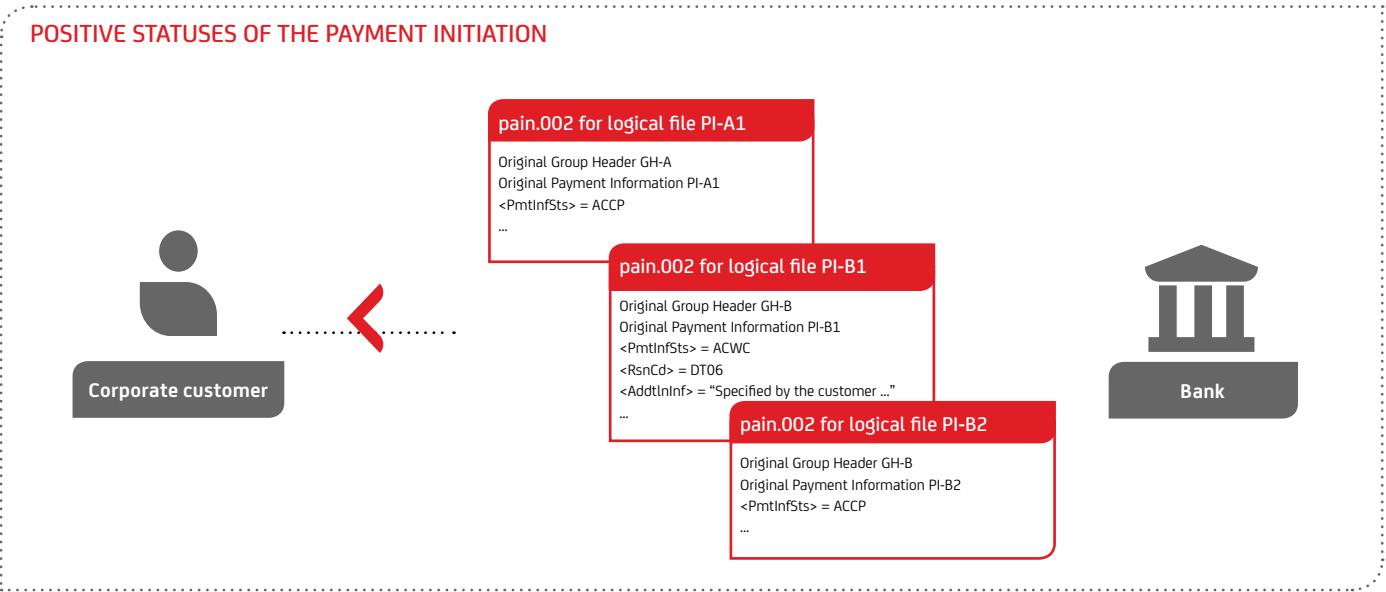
POSITIVE STATUSES OF THE PAYMENT INITIATION

pain.002 for logical file PI-A1

Original Group Header GH-A
Original Payment Information PI-A1
<PmtInfSts> = ACCP
...

pain.002 for logical file PI-B1

Original Group Header GH-B
Original Payment Information PI-B1
<PmtInfSts> = ACWC
<RsnCd> = DT06
<AddtlnInf> = “Specified by the customer ...”
...

pain.002 for logical file PI-B2

Original Group Header GH-B
Original Payment Information PI-B2
<PmtInfSts> = ACCP
...

Corporate customer

Bank